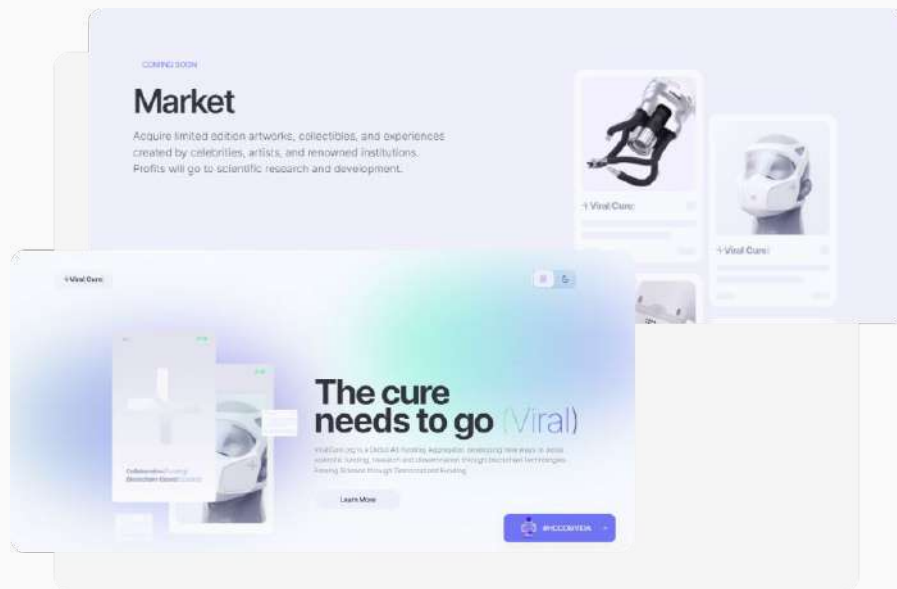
COMING SOON

Market

Acquire limited edition artworks, collectibles, and experiences created by celebrities, artists, and renowned institutions. Profits will go to scientific research and development.

+Viral Cure

+Viral Cure

+Viral Cure

The cure needs to go (Viral)

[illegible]

Learn More

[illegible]